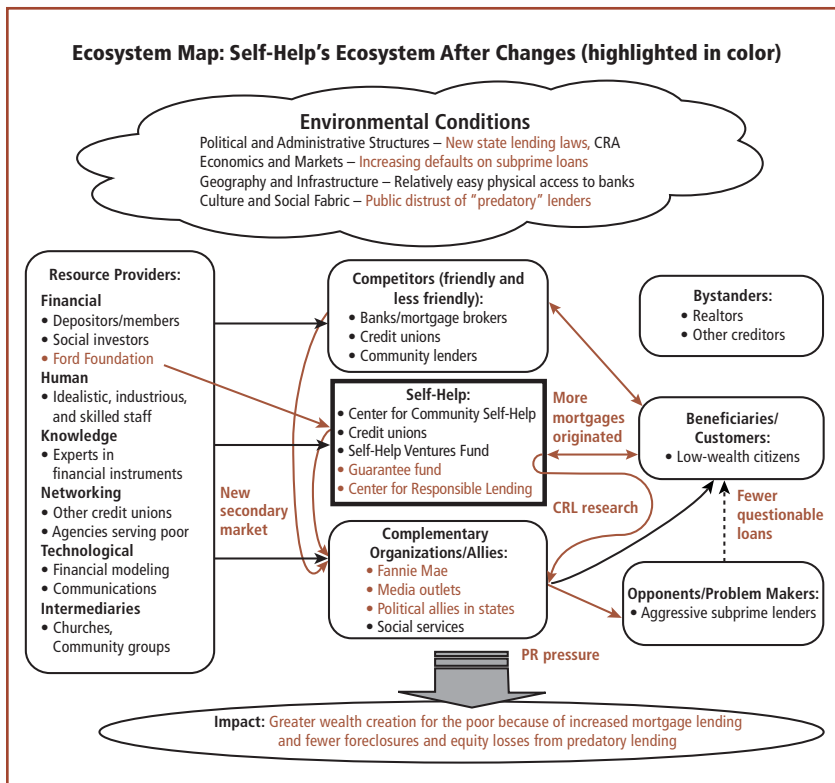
Ecosystem Map: Self-Help's Ecosystem After Changes (highlighted in color)

Environmental Conditions
Political and Administrative Structures – New state lending laws, CRA
Economics and Markets – Increasing defaults on subprime loans
Geography and Infrastructure – Relatively easy physical access to banks
Culture and Social Fabric – Public distrust of "predatory" lenders

Resource Providers:
Financial
• Depositors/members
• Social investors
• Ford Foundation
Human
• Idealistic, industrious, and skilled staff
Knowledge
• Experts in financial instruments
Networking
• Other credit unions
• Agencies serving poor
Technological
• Financial modeling
• Communications
Intermediaries
• Churches, Community groups

New secondary market

Competitors (friendly and less friendly):
• Banks/mortgage brokers
• Credit unions
• Community lenders

Self-Help:
• Center for Community Self-Help
• Credit unions
• Self-Help Ventures Fund
• Guarantee fund
• Center for Responsible Lending

More mortgages originated

CRL research

Complementary Organizations/Allies:
• Fannie Mae
• Media outlets
• Political allies in states
• Social services

Bystanders:
• Realtors
• Other creditors

Beneficiaries/ Customers:
• Low-wealth citizens

Fewer questionable loans

Opponents/Problem Makers:
• Aggressive subprime lenders

PR pressure

Impact: Greater wealth creation for the poor because of increased mortgage lending and fewer foreclosures and equity losses from predatory lending